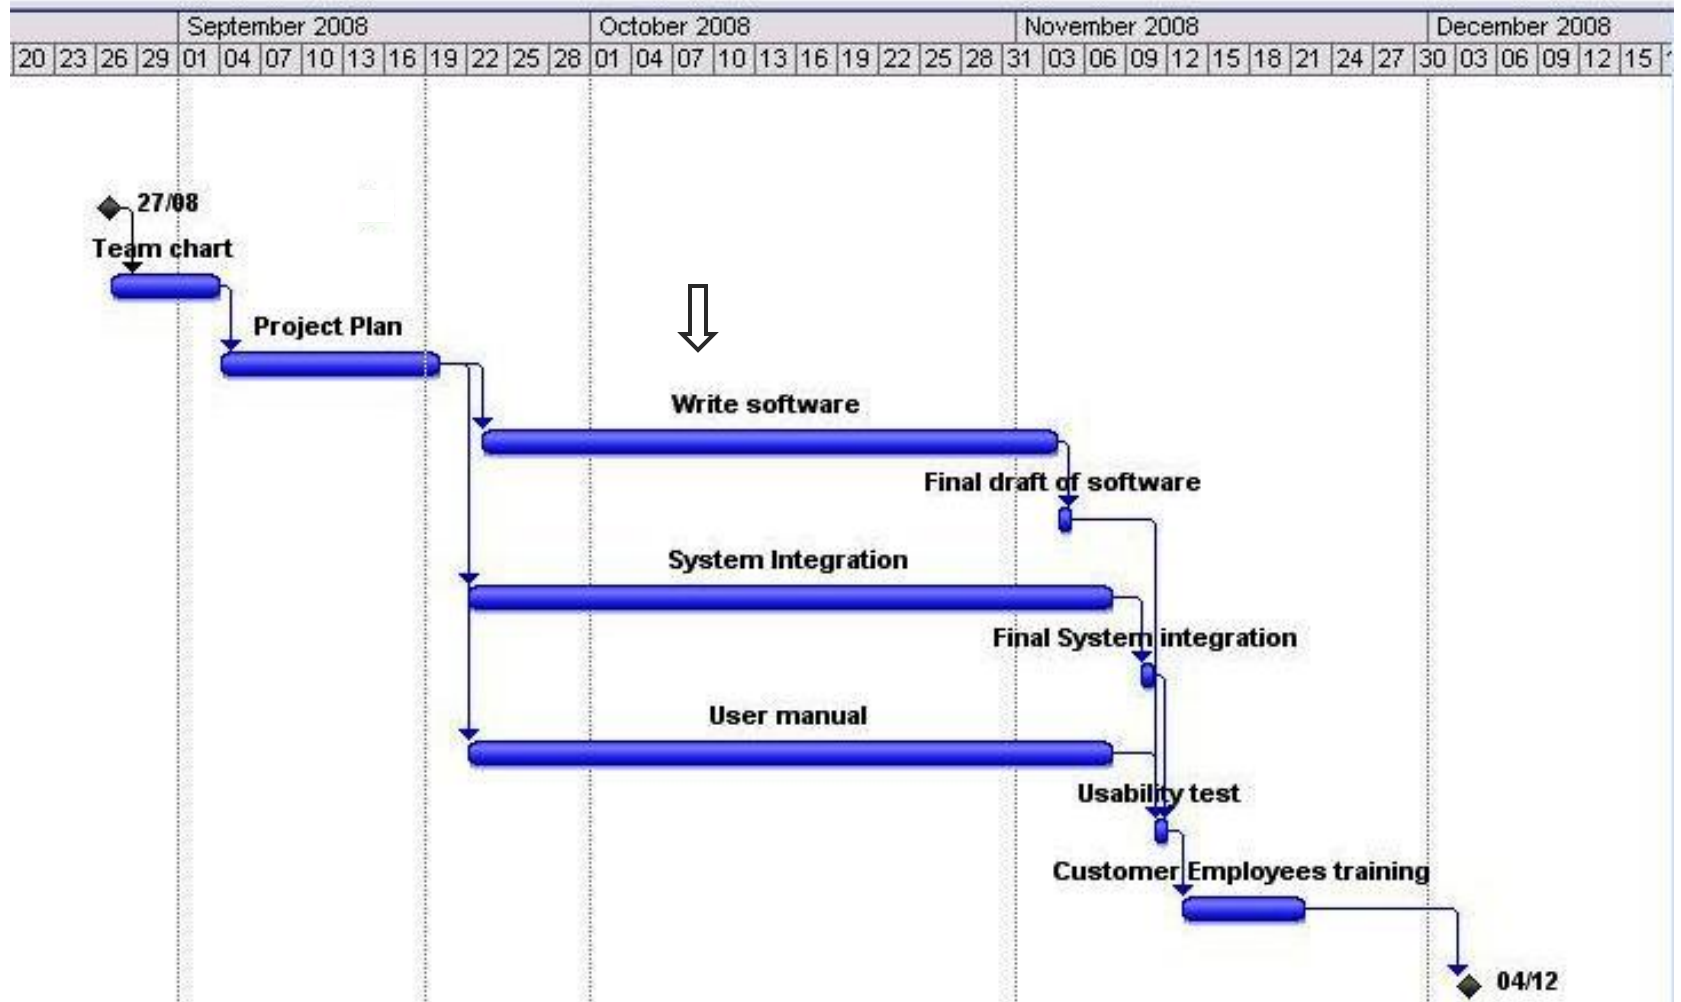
| | September 2008 | October 2008 | November 2008 | December 2008 |
|---|---|---|---|---|

20 23 26 29 01 04 07 10 13 16 19 22 25 28 01 04 07 10 13 16 19 22 25 28 31 03 06 09 12 15 18 21 24 27 30 03 06 09 12 15

27/08

Team chart

Project Plan

Write software

Final draft of software

System Integration

Final System integration

User manual

Usability test

Customer Employees training

04/12